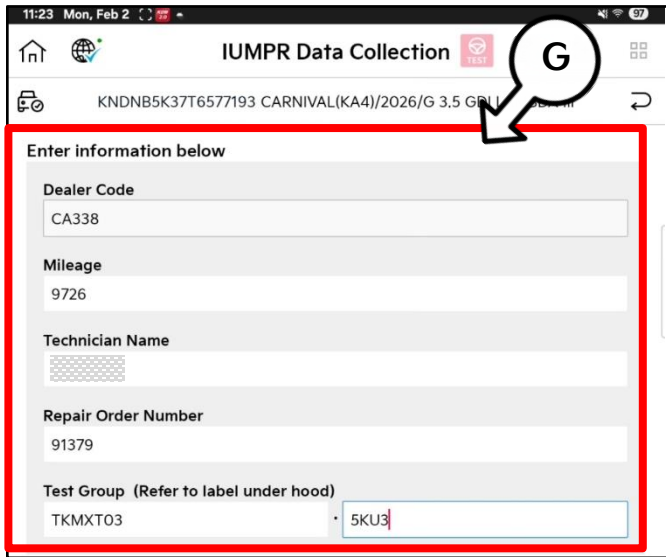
11:23 Mon, Feb 2

IUMPR Data Collection

TEST

G

KNDNB5K37T6577193 CARNIVAL(KA4)/2026/G 3.5 GD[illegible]

Enter information below

Dealer Code
CA338

Mileage
9726

Technician Name
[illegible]

Repair Order Number
91379

Test Group (Refer to label under hood)
TKMXT03 · 5KU3